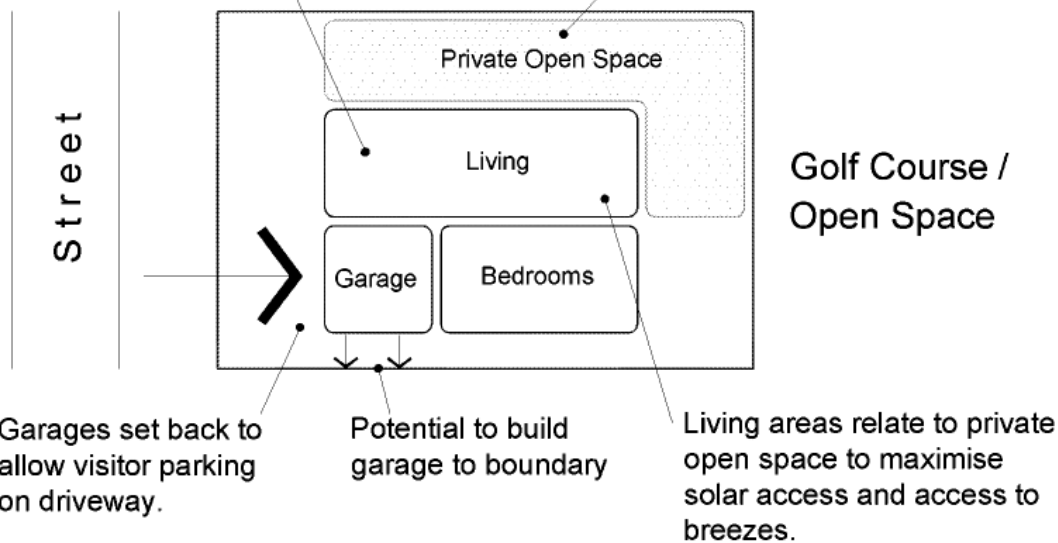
Street

Private Open Space

Living

Garage

Bedrooms

Golf Course / Open Space

Garages set back to allow visitor parking on driveway.

Potential to build garage to boundary

Living areas relate to private open space to maximise solar access and access to breezes.